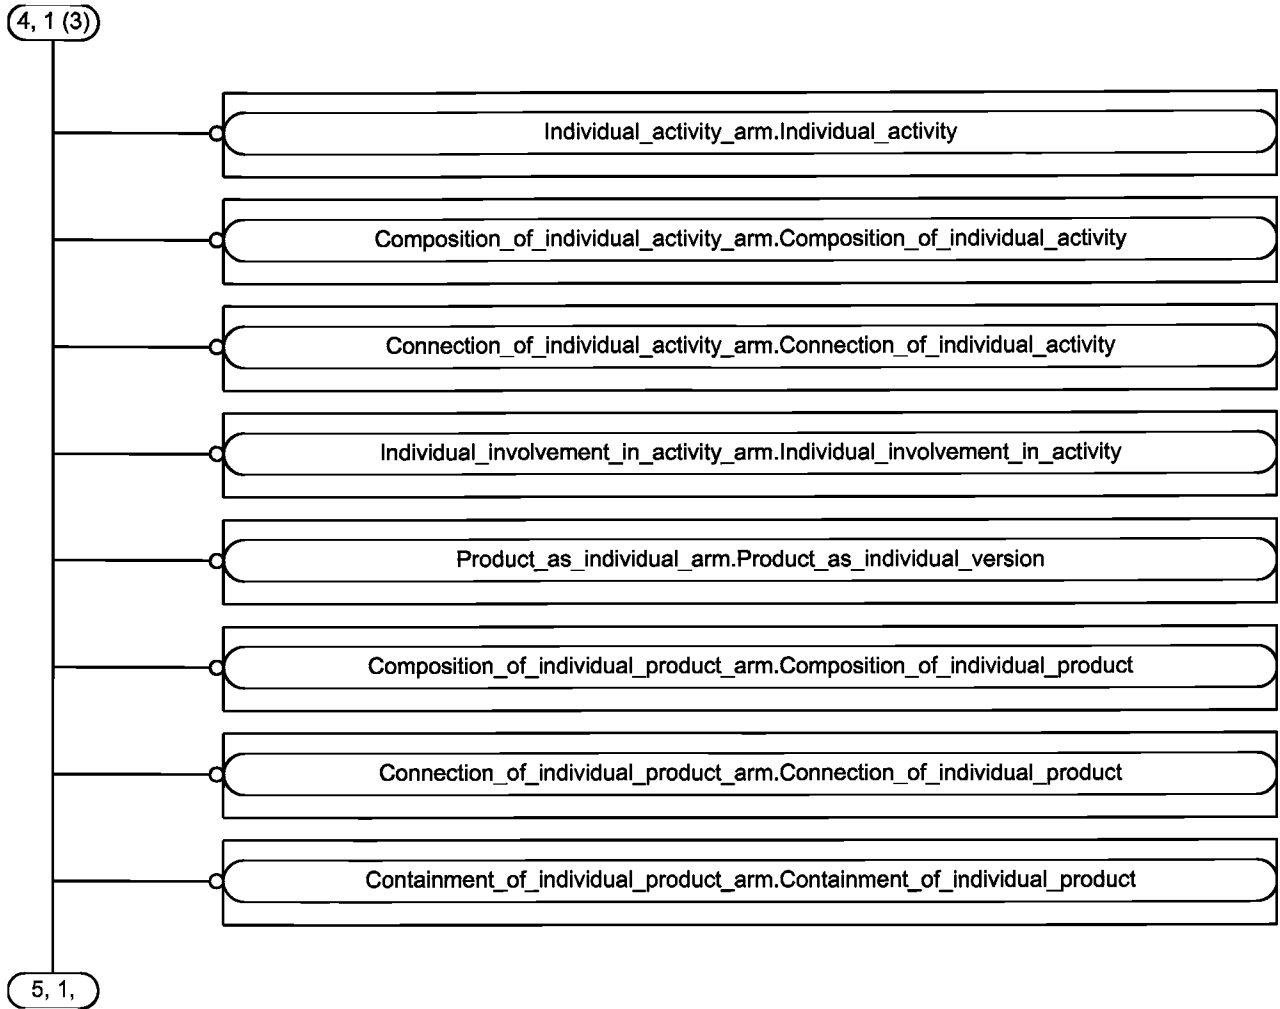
4, 1 (3)

Individual_activity_arm.Individual_activity

Composition_of_individual_activity_arm.Composition_of_individual_activity

Connection_of_individual_activity_arm.Connection_of_individual_activity

Individual_involvement_in_activity_arm.Individual_involvement_in_activity

Product_as_individual_arm.Product_as_individual_version

Composition_of_individual_product_arm.Composition_of_individual_product

Connection_of_individual_product_arm.Connection_of_individual_product

Containment_of_individual_product_arm.Containment_of_individual_product

5, 1,